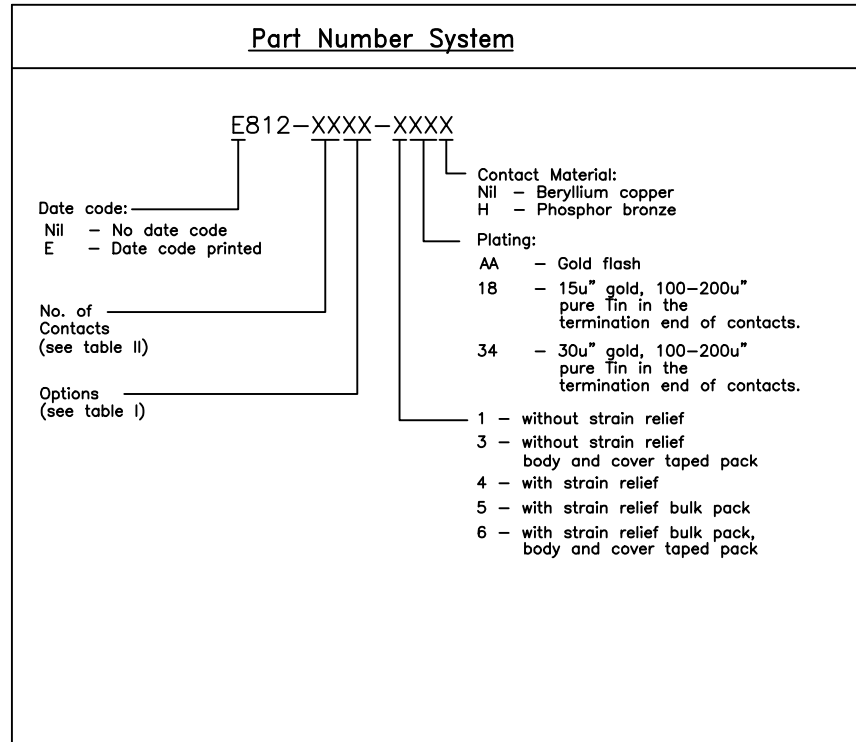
Part Number System

E812–XXXX–XXXX

Contact Material:
Nil – Beryllium copper
H – Phosphor bronze

Date code:
Nil – No date code
E – Date code printed

Plating:
AA – Gold flash
18 – 15u" gold, 100–200u" pure Tin in the termination end of contacts.
34 – 30u" gold, 100–200u" pure Tin in the termination end of contacts.

No. of Contacts (see table II)

Options (see table I)

1 – without strain relief
3 – without strain relief body and cover taped pack
4 – with strain relief
5 – with strain relief bulk pack
6 – with strain relief bulk pack, body and cover taped pack